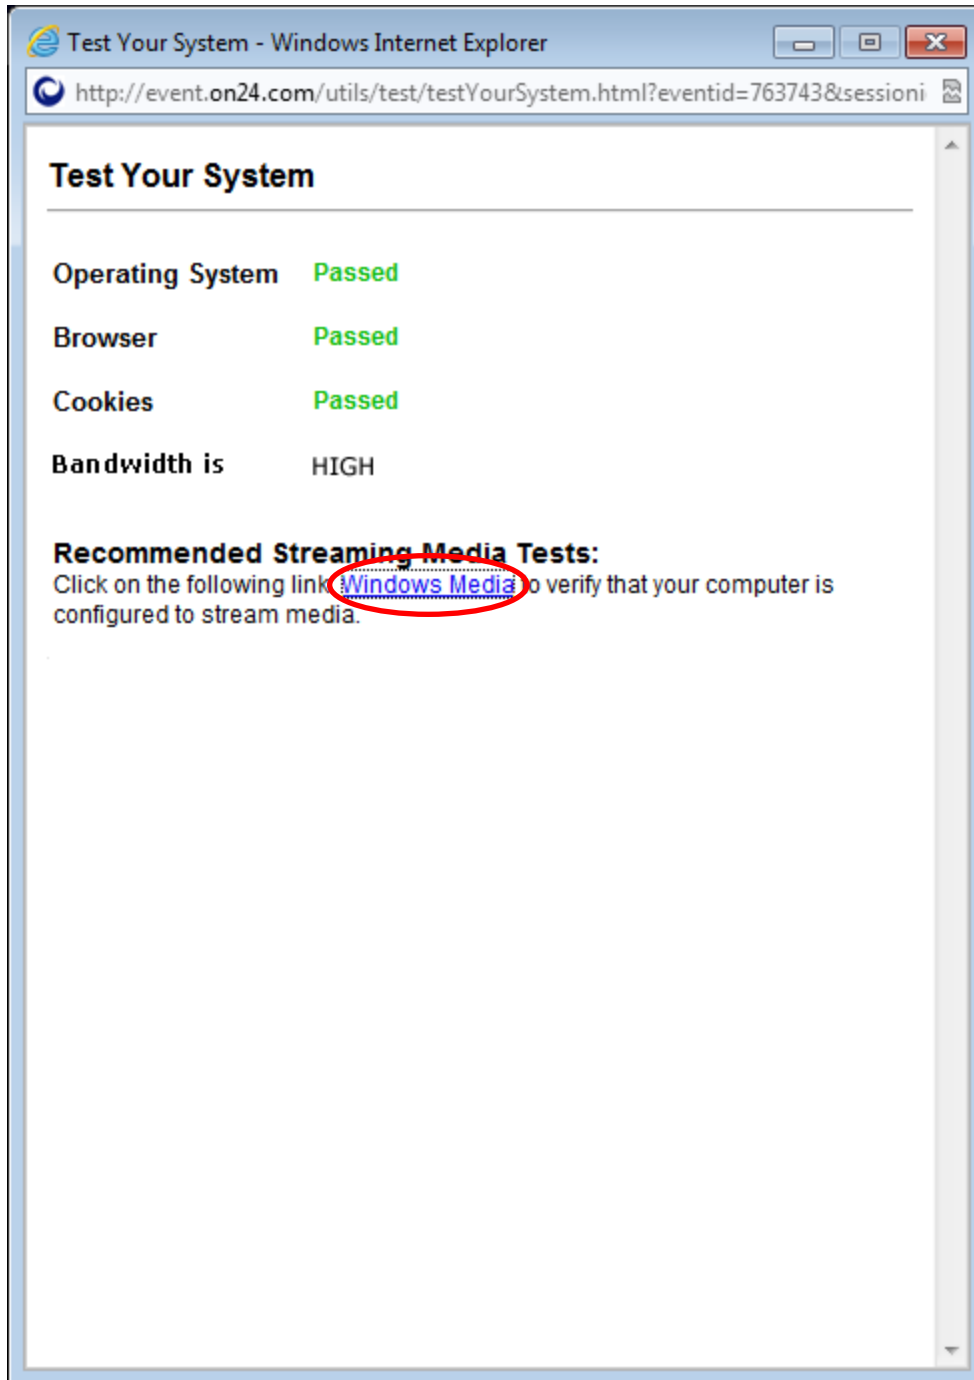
Test Your System - Windows Internet Explorer

http://event.on24.com/utils/test/testYourSystem.html?eventid=763743&sessioni

Test Your System

| | |
|---|---|
| Operating System | Passed |
| Browser | Passed |
| Cookies | Passed |
| Bandwidth is | HIGH |

Recommended Streaming Media Tests:
Click on the following link Windows Media to verify that your computer is configured to stream media.